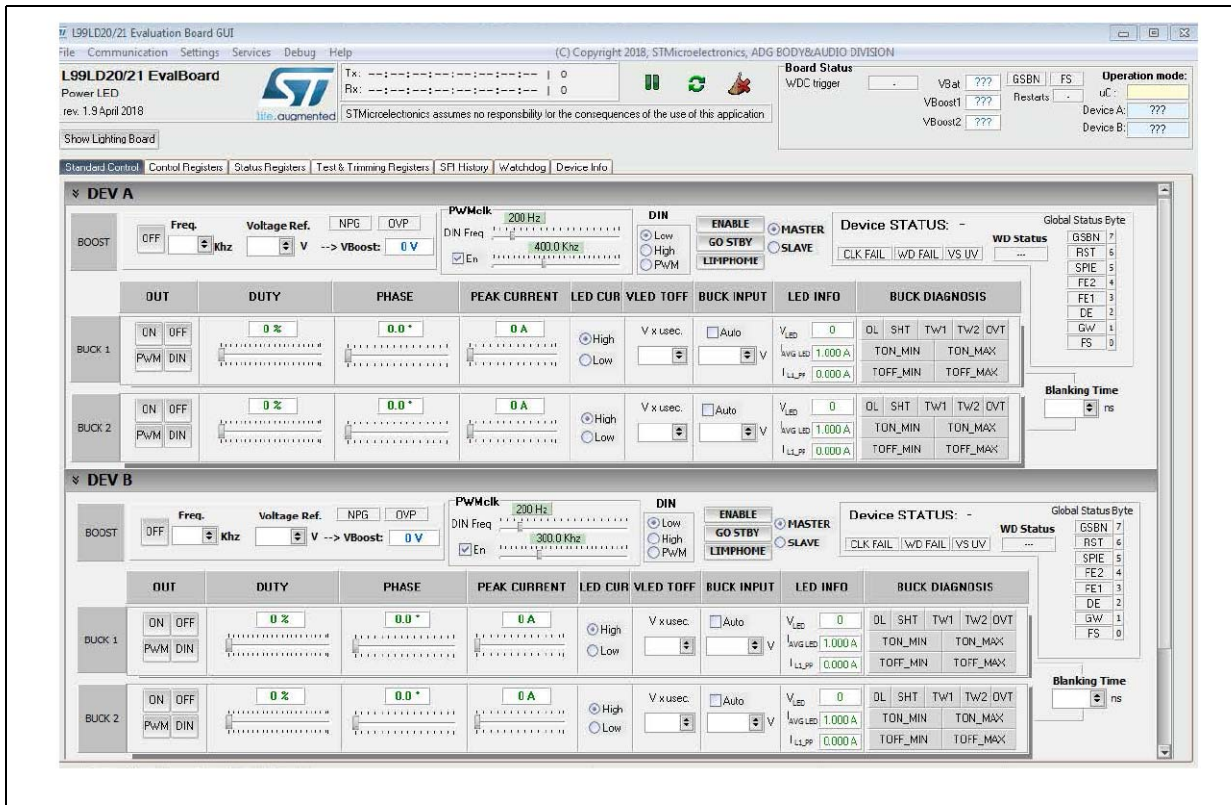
L99LD20/21 Evaluation Board GUI

File Communication Settings Services Debug Help (C) Copyright 2018, STMicroelectronics, ADG BODY&AUDIO DIVISION

L99LD20/21 EvalBoard
Power LED
rev. 1.9 April 2018

life.augmented

Tx: --:--:--:--:--:--:--:-- | 0
Rx: --:--:--:--:--:--:--:-- | 0

STMicroelectronics assumes no responsbility for the consequences of the use of this application

Board Status
WDC trigger
VBat ???
VBoost1 ???
VBoost2 ???
GSBN FS
Restarts
Operation mode:
uC :
Device A: ???
Device B: ???

Show Lighting Board

Standard Control | Control Registers | Status Registers | Test & Trimming Registers | SPI History | Watchdog | Device Info

DEV A

BOOST OFF Freq. Khz Voltage Ref. V --> VBoost: 0 V NPG OVP

PWMclk 200 Hz DIN Freq 400.0 Khz En

DIN Low High PWM

ENABLE GO STBY LIMPHOME MASTER SLAVE

Device STATUS: -
CLK FAIL WD FAIL VS UV
WD Status ...

Global Status Byte
GSBN 7
RST 6
SPIE 5
FE2 4
FE1 3
DE 2
GW 1
FS 0

| OUT | DUTY | PHASE | PEAK CURRENT | LED CUR | VLED TOFF | BUCK INPUT | LED INFO | BUCK DIAGNOSIS |
|---|---|---|---|---|---|---|---|---|
| BUCK 1 ON OFF PWM DIN | 0 % | 0.0 ° | 0 A | High Low | V x usec. | Auto V | $V_{LED}$ 0 $I_{AVG LED}$ 1.000 A $I_{LL PP}$ 0.000 A | OL SHT TW1 TW2 OVT TON_MIN TON_MAX TOFF_MIN TOFF_MAX |
| BUCK 2 ON OFF PWM DIN | 0 % | 0.0 ° | 0 A | High Low | V x usec. | Auto V | $V_{LED}$ 0 $I_{AVG LED}$ 1.000 A $I_{LL PP}$ 0.000 A | OL SHT TW1 TW2 OVT TON_MIN TON_MAX TOFF_MIN TOFF_MAX |

Blanking Time ns

DEV B

BOOST OFF Freq. Khz Voltage Ref. V --> VBoost: 0 V NPG OVP

PWMclk 200 Hz DIN Freq 300.0 Khz En

DIN Low High PWM

ENABLE GO STBY LIMPHOME MASTER SLAVE

Device STATUS: -
CLK FAIL WD FAIL VS UV
WD Status ...

Global Status Byte
GSBN 7
RST 6
SPIE 5
FE2 4
FE1 3
DE 2
GW 1
FS 0

| OUT | DUTY | PHASE | PEAK CURRENT | LED CUR | VLED TOFF | BUCK INPUT | LED INFO | BUCK DIAGNOSIS |
|---|---|---|---|---|---|---|---|---|
| BUCK 1 ON OFF PWM DIN | 0 % | 0.0 ° | 0 A | High Low | V x usec. | Auto V | $V_{LED}$ 0 $I_{AVG LED}$ 1.000 A $I_{LL PP}$ 0.000 A | OL SHT TW1 TW2 OVT TON_MIN TON_MAX TOFF_MIN TOFF_MAX |
| BUCK 2 ON OFF PWM DIN | 0 % | 0.0 ° | 0 A | High Low | V x usec. | Auto V | $V_{LED}$ 0 $I_{AVG LED}$ 1.000 A $I_{LL PP}$ 0.000 A | OL SHT TW1 TW2 OVT TON_MIN TON_MAX TOFF_MIN TOFF_MAX |

Blanking Time ns